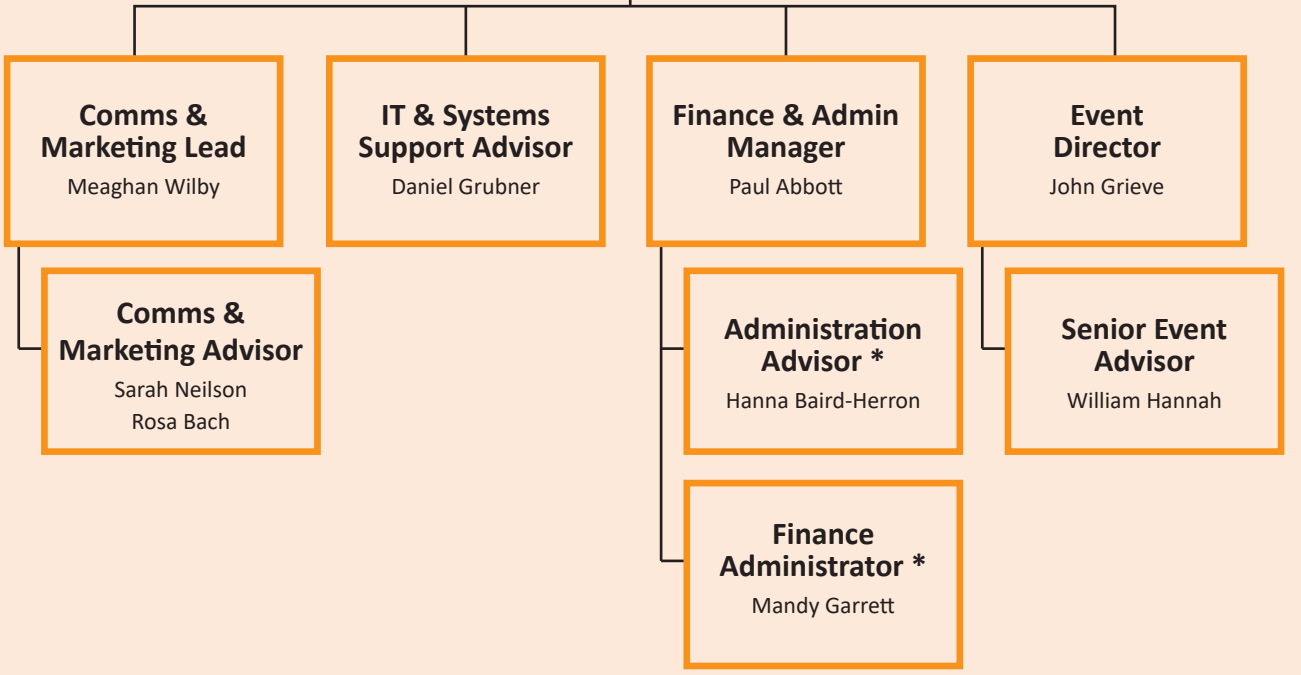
Comms & Marketing Lead
Meaghan Wilby

IT & Systems Support Advisor
Daniel Grubner

Finance & Admin Manager
Paul Abbott

Event Director
John Grieve

Comms & Marketing Advisor
Sarah Neilson
Rosa Bach

Administration Advisor *
Hanna Baird-Herron

Senior Event Advisor
William Hannah

Finance Administrator *
Mandy Garrett